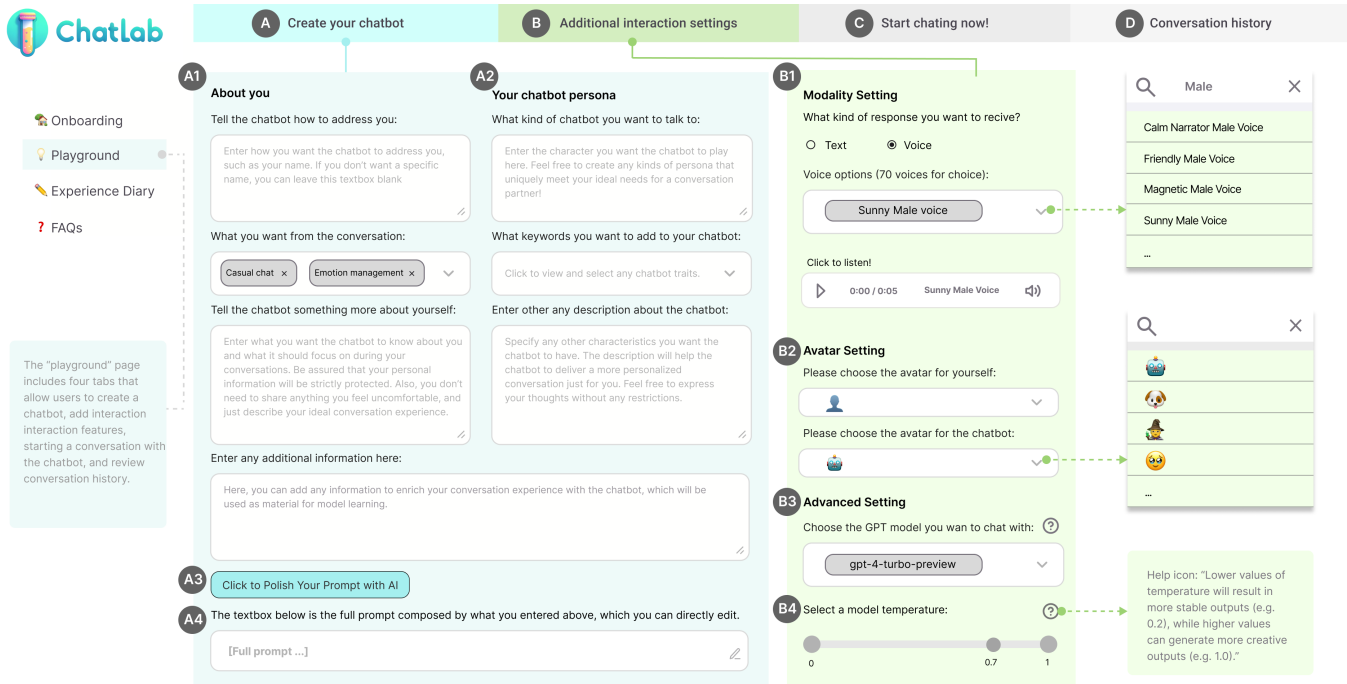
Chatlab

A Create your chatbot
B Additional interaction settings
C Start chating now!
D Conversation history

Onboarding
Playground
Experience Diary
FAQs

The "playground" page includes four tabs that allow users to create a chatbot, add interaction interaction features, starting a conversation with the chatbot, and review conversation history.

A1
About you
Tell the chatbot how to address you:
Enter how you want the chatbot to address you, such as your name. If you don't want a specific name, you can leave this textbox blank

What you want from the conversation:
Casual chat ×
Emotion management ×

Tell the chatbot something more about yourself:
Enter what you want the chatbot to know about you and what it should focus on during your conversations. Be assured that your personal information will be strictly protected. Also, you don't need to share anything you feel uncomfortable, and just describe your ideal conversation experience.

A2
Your chatbot persona
What kind of chatbot you want to talk to:
Enter the character you want the chatbot to play here. Feel free to create any kinds of persona that uniquely meet your ideal needs for a conversation partner!

What keywords you want to add to your chatbot:
Click to view and select any chatbot traits.

Enter other any description about the chatbot:
Specify any other characteristics you want the chatbot to have. The description will help the chatbot to deliver a more personalized conversation just for you. Feel free to express your thoughts without any restrictions.

Enter any additional information here:
Here, you can add any information to enrich your conversation experience with the chatbot, which will be used as material for model learning.

A3 Click to Polish Your Prompt with AI

A4 The textbox below is the full prompt composed by what you entered above, which you can directly edit.
[Full prompt ...]

B1
Modality Setting
What kind of response you want to recive?
Text
Voice
Voice options (70 voices for choice):
Sunny Male voice
Click to listen!
0:00 / 0:05 Sunny Male Voice

B2 Avatar Setting
Please choose the avatar for yourself:
Please choose the avatar for the chatbot:

B3 Advanced Setting
Choose the GPT model you wan to chat with:
gpt-4-turbo-preview

B4 Select a model temperature:
0
0.7
1

Male
Calm Narrator Male Voice
Friendly Male Voice
Magnetic Male Voice
Sunny Male Voice
...

...

Help icon: "Lower values of temperature will result in more stable outputs (e.g. 0.2), while higher values can generate more creative outputs (e.g. 1.0)."